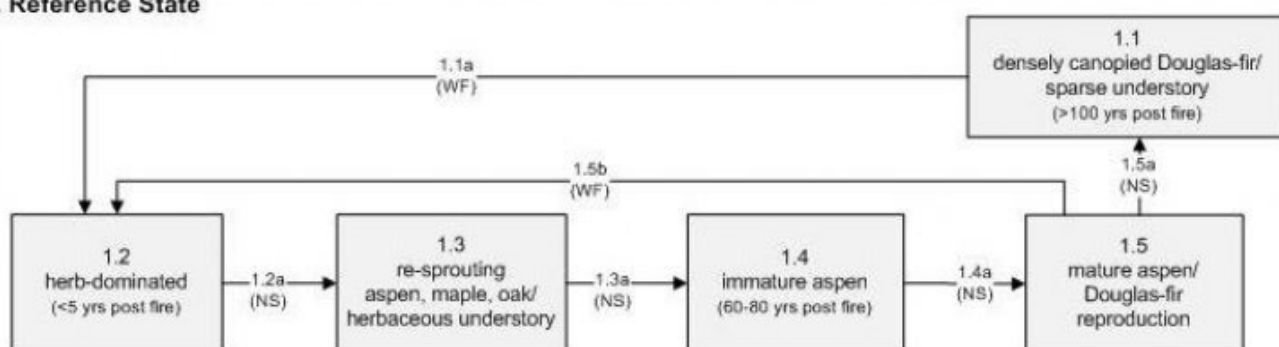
Reference State

1.1
densely canopied Douglas-fir/
sparse understory
(>100 yrs post fire)

1.1a
(WF)

1.5b
(WF)

1.5a
(NS)

1.2
herb-dominated
(<5 yrs post fire)

1.2a
(NS)

1.3
re-sprouting
aspen, maple, oak/
herbaceous understory

1.3a
(NS)

1.4
immature aspen
(60-80 yrs post fire)

1.4a
(NS)

1.5
mature aspen/
Douglas-fir
reproduction